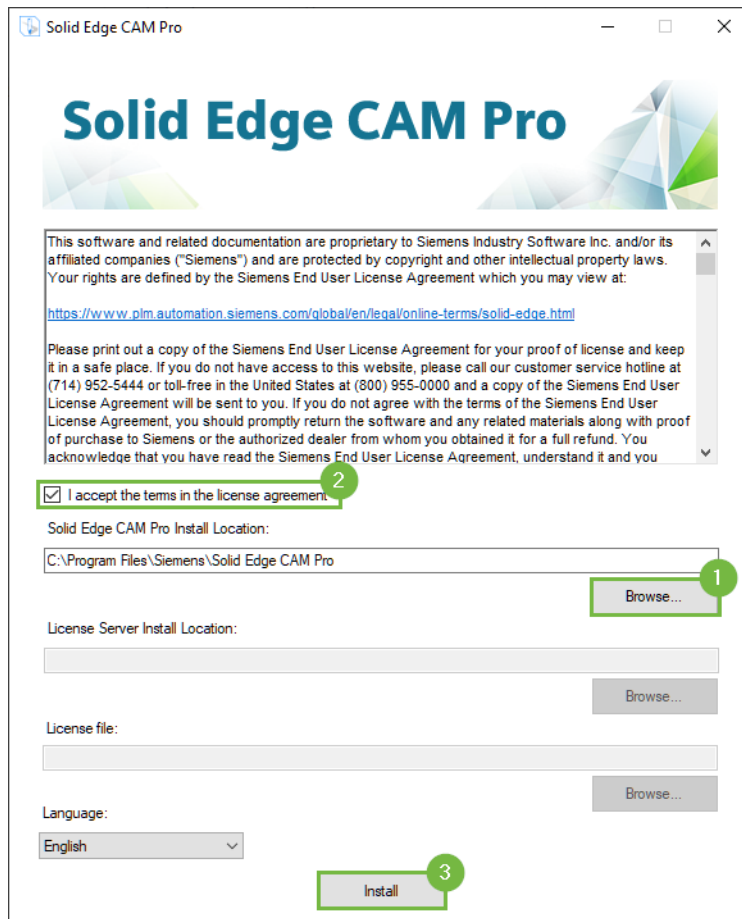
Solid Edge CAM Pro

Solid Edge CAM Pro

This software and related documentation are proprietary to Siemens Industry Software Inc. and/or its affiliated companies ("Siemens") and are protected by copyright and other intellectual property laws. Your rights are defined by the Siemens End User License Agreement which you may view at:

https://www.plm.automation.siemens.com/global/en/legal/online-terms/solid-edge.html

Please print out a copy of the Siemens End User License Agreement for your proof of license and keep it in a safe place. If you do not have access to this website, please call our customer service hotline at (714) 952-5444 or toll-free in the United States at (800) 955-0000 and a copy of the Siemens End User License Agreement will be sent to you. If you do not agree with the terms of the Siemens End User License Agreement, you should promptly return the software and any related materials along with proof of purchase to Siemens or the authorized dealer from whom you obtained it for a full refund. You acknowledge that you have read the Siemens End User License Agreement, understand it and you

2

I accept the terms in the license agreement

Solid Edge CAM Pro Install Location:

C:\Program Files\Siemens\Solid Edge CAM Pro

1

Browse...

License Server Install Location:

Browse...

License file:

Browse...

Language:

English

3

Install